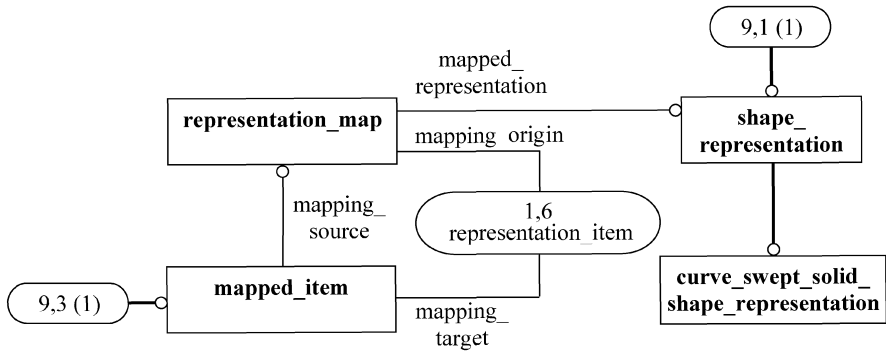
9,1 (1)

mapped_ representation

representation_map

mapping_origin

shape_ representation

mapping_ source

1,6 representation_item

9,3 (1)

mapped_item

mapping_ target

curve_swept_solid_ shape_representation